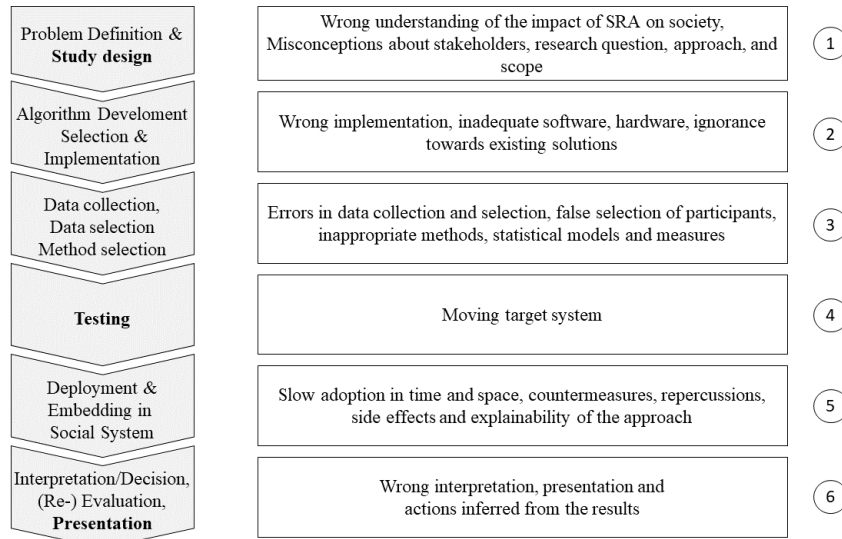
Problem Definition & **Study design**

Wrong understanding of the impact of SRA on society, Misconceptions about stakeholders, research question, approach, and scope

1

Algorithm Develoment Selection & Implementation

Wrong implementation, inadequate software, hardware, ignorance towards existing solutions

2

Data collection, Data selection Method selection

Errors in data collection and selection, false selection of participants, inappropriate methods, statistical models and measures

3

**Testing**

Moving target system

4

Deployment & Embedding in Social System

Slow adoption in time and space, countermeasures, repercussions, side effects and explainability of the approach

5

Interpretation/Decision, (Re-) Evaluation, **Presentation**

Wrong interpretation, presentation and actions inferred from the results

6